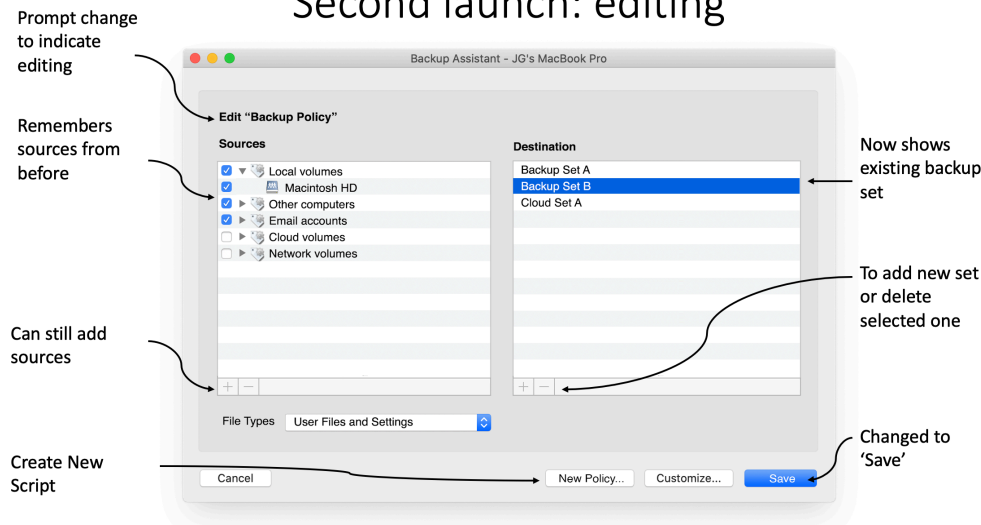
Second launch: editing

Prompt change to indicate editing

Remembers sources from before

Can still add sources

Create New Script

Backup Assistant - JG's MacBook Pro

Edit "Backup Policy"

Sources

Local volumes
Macintosh HD
Other computers
Email accounts
Cloud volumes
Network volumes

+ −

Destination

Backup Set A
Backup Set B
Cloud Set A

+ −

File Types User Files and Settings

Cancel

New Policy...

Customize...

Save

Now shows existing backup set

To add new set or delete selected one

Changed to 'Save'